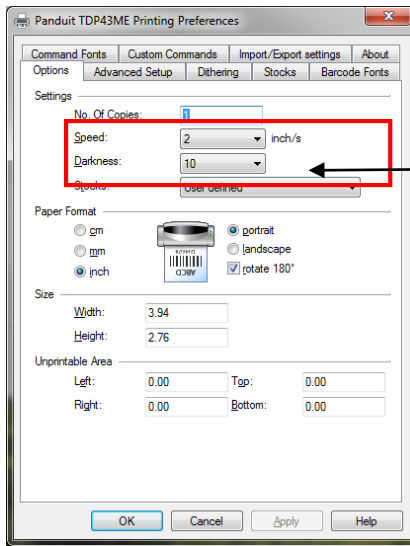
Panduit TDP43ME Printing Preferences

Command Fonts | Custom Commands | Import/Export settings | About
Options | Advanced Setup | Dithering | Stocks | Barcode Fonts

Settings
No. Of Copies: 1
Speed: 2 inch/s
Darkness: 10
Stocks: User defined

Paper Format
cm
mm
inch
ABCD
portrait
landscape
rotate 180°

Size
Width: 3.94
Height: 2.76

Unprintable Area
Left: 0.00
Top: 0.00
Right: 0.00
Bottom: 0.00

OK
Cancel
Apply
Help